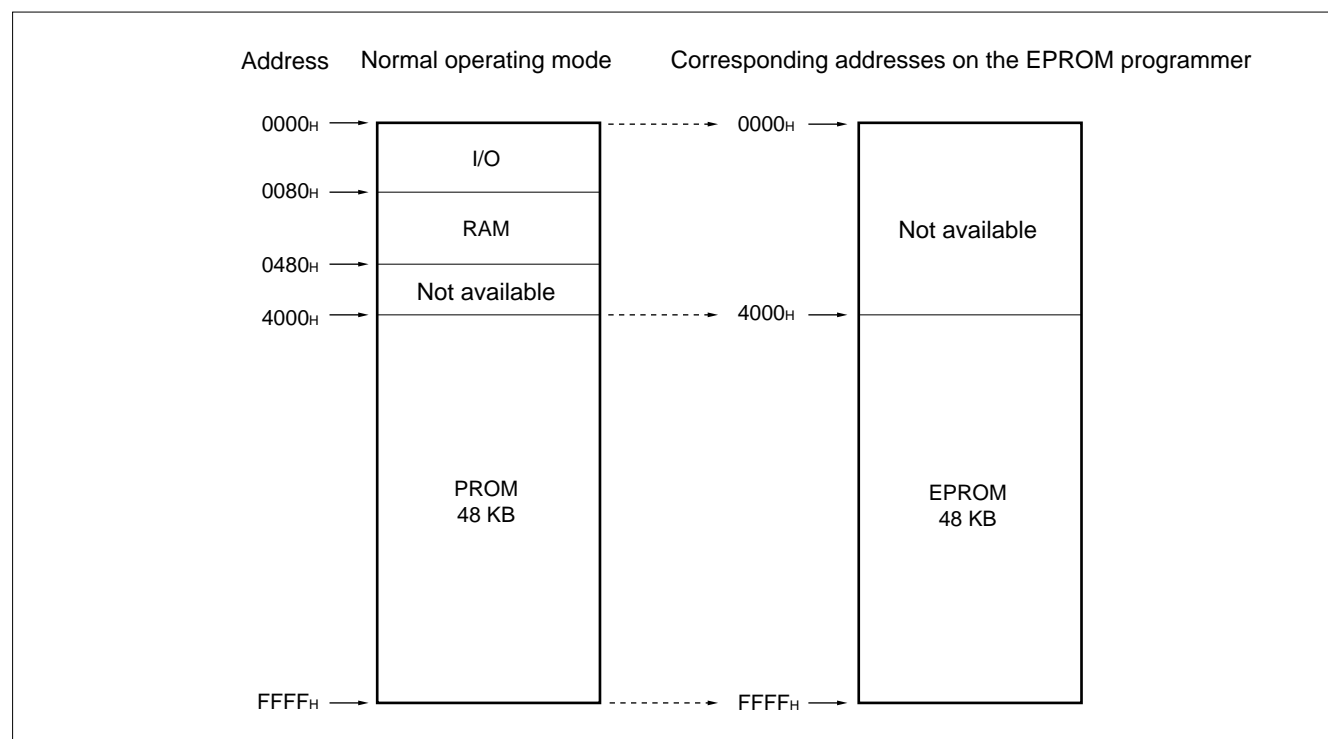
Address Normal operating mode Corresponding addresses on the EPROM programmer

$0000_H$

I/O

$0080_H$

RAM

$0480_H$

Not available

$4000_H$

PROM
48 KB

$FFFF_H$

$0000_H$

Not available

$4000_H$

EPROM
48 KB

$FFFF_H$